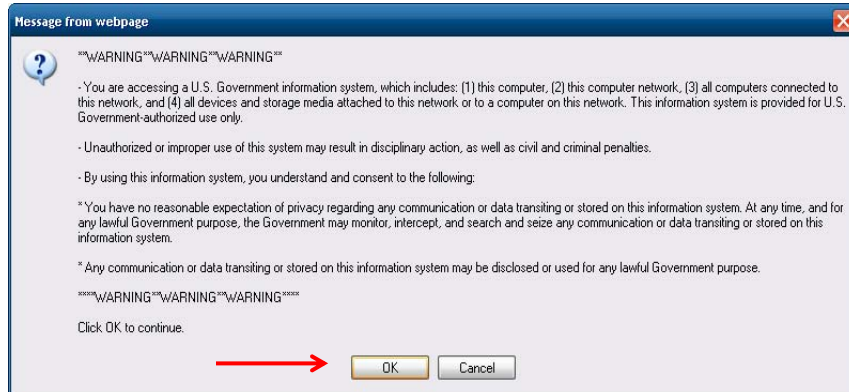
Message from webpage

**WARNING**WARNING**WARNING**

- You are accessing a U.S. Government information system, which includes: (1) this computer, (2) this computer network, (3) all computers connected to this network, and (4) all devices and storage media attached to this network or to a computer on this network. This information system is provided for U.S. Government-authorized use only.

- Unauthorized or improper use of this system may result in disciplinary action, as well as civil and criminal penalties.

- By using this information system, you understand and consent to the following:

* You have no reasonable expectation of privacy regarding any communication or data transiting or stored on this information system. At any time, and for any lawful Government purpose, the Government may monitor, intercept, and search and seize any communication or data transiting or stored on this information system.

* Any communication or data transiting or stored on this information system may be disclosed or used for any lawful Government purpose.

****WARNING**WARNING**WARNING****

Click OK to continue.

OK Cancel